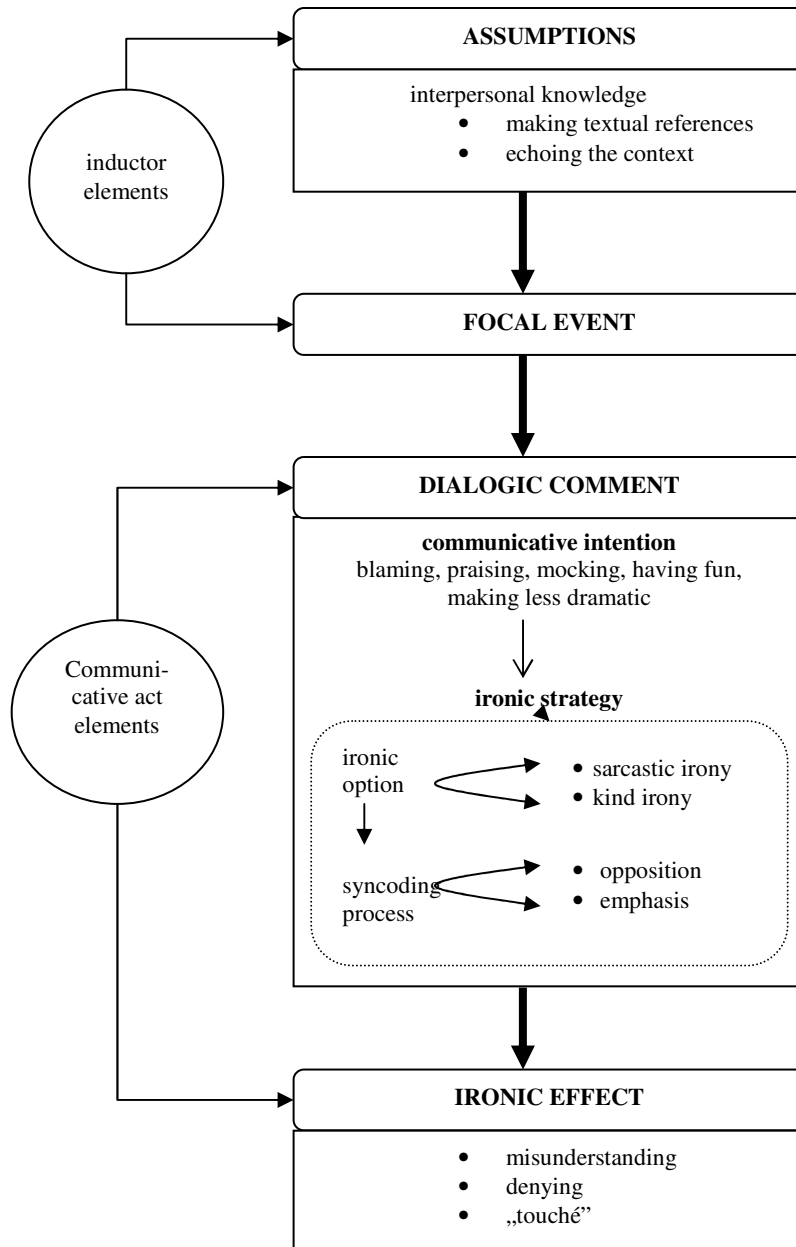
inductor elements

ASSUMPTIONS

interpersonal knowledge
- making textual references
- echoing the context

FOCAL EVENT

Communicative act elements

DIALOGIC COMMENT

**communicative intention**
blaming, praising, mocking, having fun, making less dramatic

**ironic strategy**

ironic option
- sarcastic irony
- kind irony

syncoding process
- opposition
- emphasis

IRONIC EFFECT

- misunderstanding
- denying
- „touché”